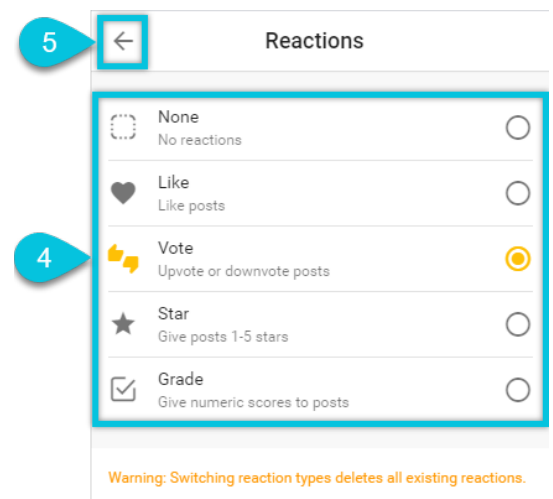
5

Reactions

4

None
No reactions

Like
Like posts

Vote
Upvote or downvote posts

Star
Give posts 1-5 stars

Grade
Give numeric scores to posts

Warning: Switching reaction types deletes all existing reactions.